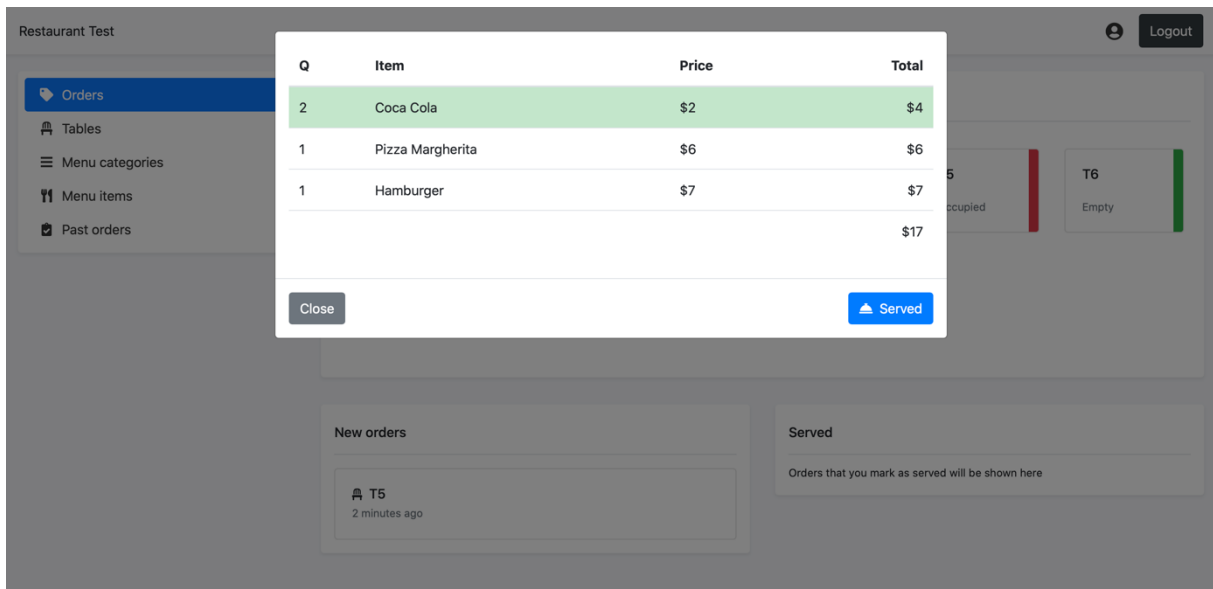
Restaurant Test

Logout

Orders
Tables
Menu categories
Menu items
Past orders

| Q | Item | Price | Total |
|---|---|---|---|
| 2 | Coca Cola | $2 | $4 |
| 1 | Pizza Margherita | $6 | $6 |
| 1 | Hamburger | $7 | $7 |
| | | | $17 |

Close

Served

5
ccupied

T6
Empty

New orders

T5
2 minutes ago

Served

Orders that you mark as served will be shown here